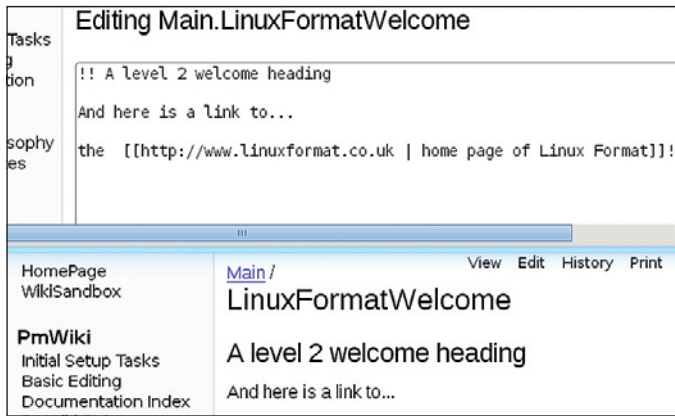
Tasks
g
tion

sophy
es

Editing Main.LinuxFormatWelcome

!! A level 2 welcome heading

And here is a link to...

the [[http://www.linuxformat.co.uk | home page of Linux Format]]!

III

HomePage
WikiSandbox

PmWiki
Initial Setup Tasks
Basic Editing
Documentation Index

View Edit History Print

Main /
LinuxFormatWelcome

A level 2 welcome heading

And here is a link to...